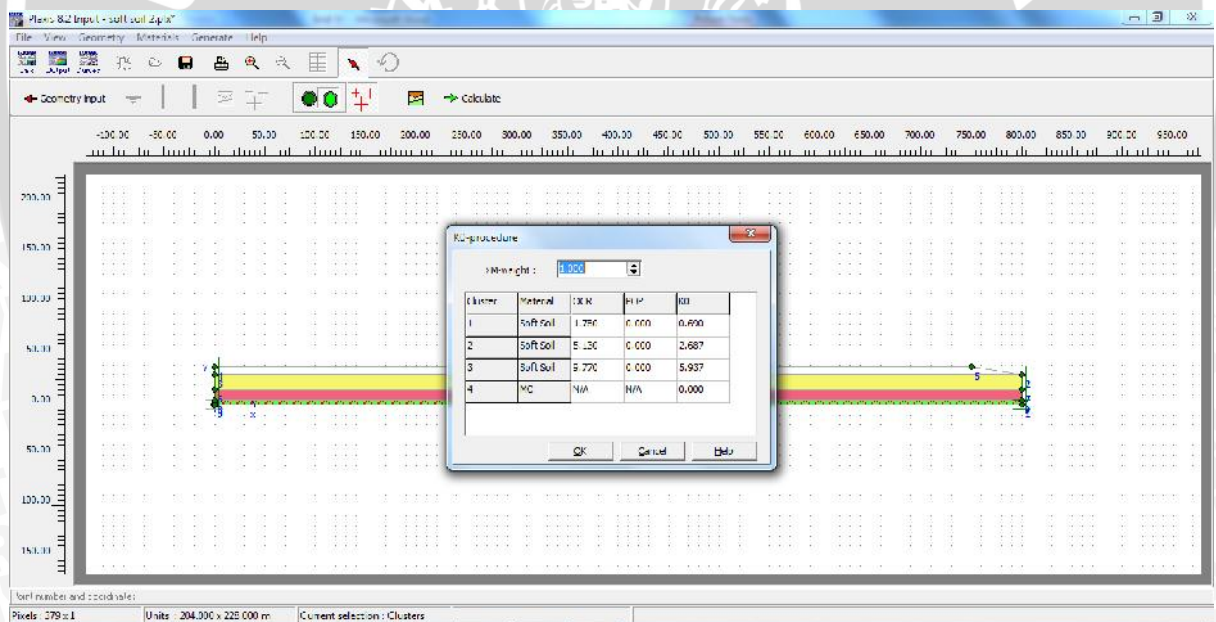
Plaxis 8.2 Input - soft soil 2.plx*

File View Geometry Materials Generate Help

Geometry input Calculate

-100.00 -50.00 0.00 50.00 100.00 150.00 200.00 250.00 300.00 350.00 400.00 450.00 500.00 550.00 600.00 650.00 700.00 750.00 800.00 850.00 900.00 950.00

200.00
150.00
100.00
50.00
0.00
-50.00
-100.00
-150.00

K0-procedure

ΣM-weight : 1.000

| Cluster | Material | OCR | POP | K0 |
|---|---|---|---|---|
| 1 | Soft Soil | 1.750 | 0.000 | 0.600 |
| 2 | Soft Soil | 5.130 | 0.000 | 2.687 |
| 3 | Soft Soil | 5.770 | 0.000 | 5.937 |
| 4 | MC | N/A | N/A | 0.000 |

OK Cancel Help

Point number and coordinates:

Pixels : 379 x 1 Units : 204.000 x 228.000 m Current selection : Clusters